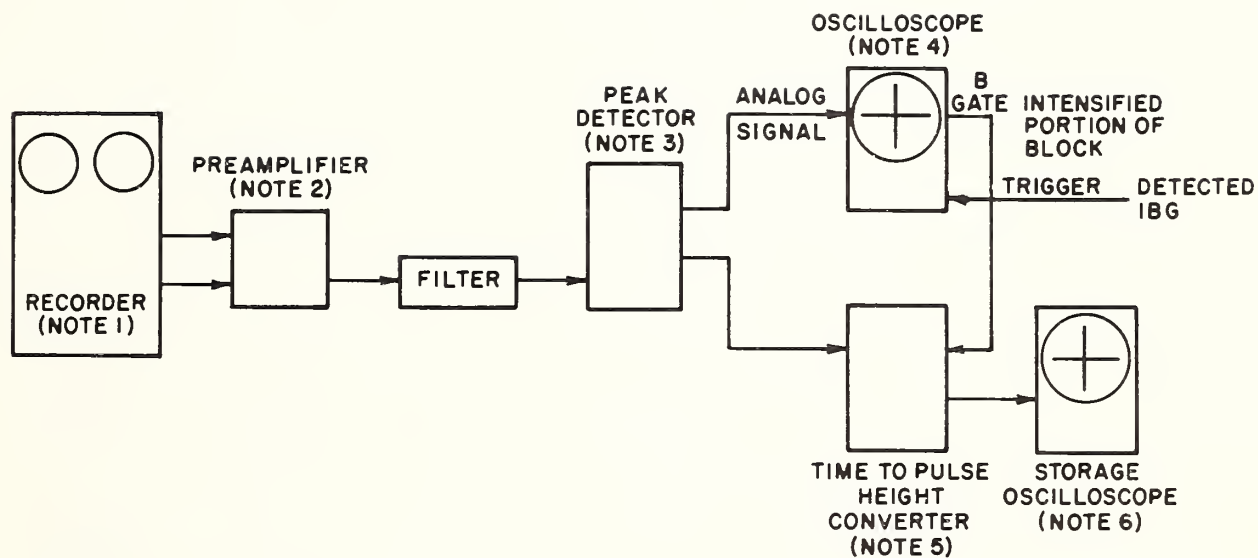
OSCILLOSCOPE
(NOTE 4)

PEAK
DETECTOR
(NOTE 3)

ANALOG
SIGNAL

B
GATE

INTENSIFIED
PORTION OF
BLOCK

PREAMPLIFIER
(NOTE 2)

TRIGGER

DETECTED
IBG

RECORDER
(NOTE 1)

FILTER

TIME TO PULSE
HEIGHT
CONVERTER
(NOTE 5)

STORAGE
OSCILLOSCOPE
(NOTE 6)